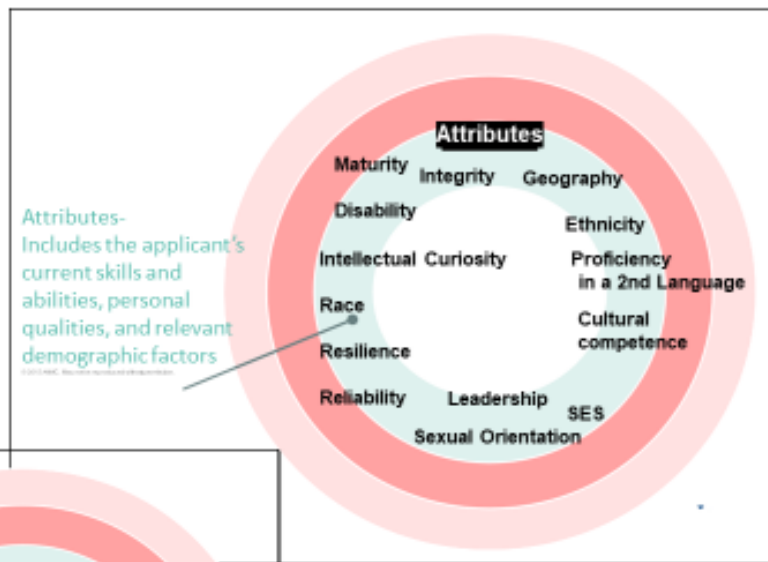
Attributes-
Includes the applicant's current skills and abilities, personal qualities, and relevant demographic factors

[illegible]

Attributes

Maturity Integrity Geography

Disability

Ethnicity

Intellectual Curiosity

Proficiency in a 2nd Language

Race

Cultural competence

Resilience

Reliability Leadership SES

Sexual Orientation